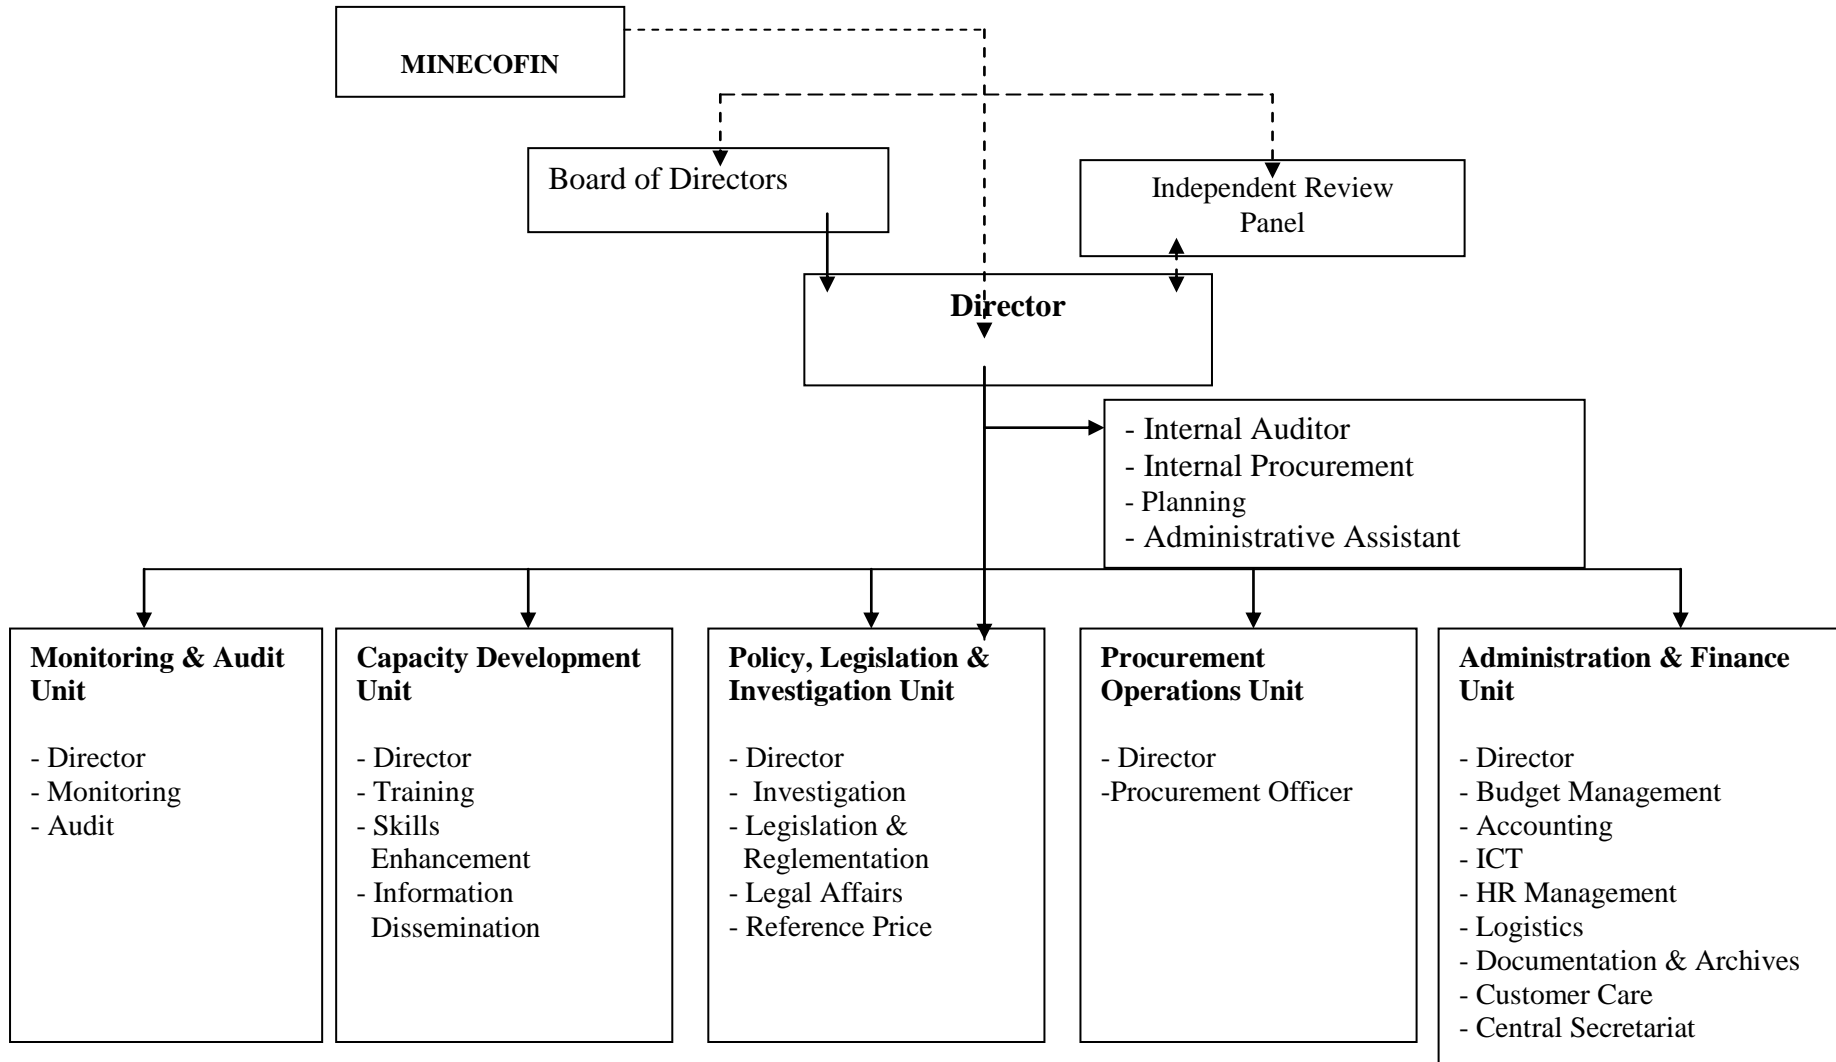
MINECOFIN

Board of Directors

Independent Review Panel

Director

- Internal Auditor
- Internal Procurement
- Planning
- Administrative Assistant

Monitoring & Audit Unit

- Director
- Monitoring
- Audit

Capacity Development Unit

- Director
- Training
- Skills Enhancement
- Information Dissemination

Policy, Legislation & Investigation Unit

- Director
- Investigation
- Legislation & Reglementation
- Legal Affairs
- Reference Price

Procurement Operations Unit

- Director
-Procurement Officer

Administration & Finance Unit

- Director
- Budget Management
- Accounting
- ICT
- HR Management
- Logistics
- Documentation & Archives
- Customer Care
- Central Secretariat